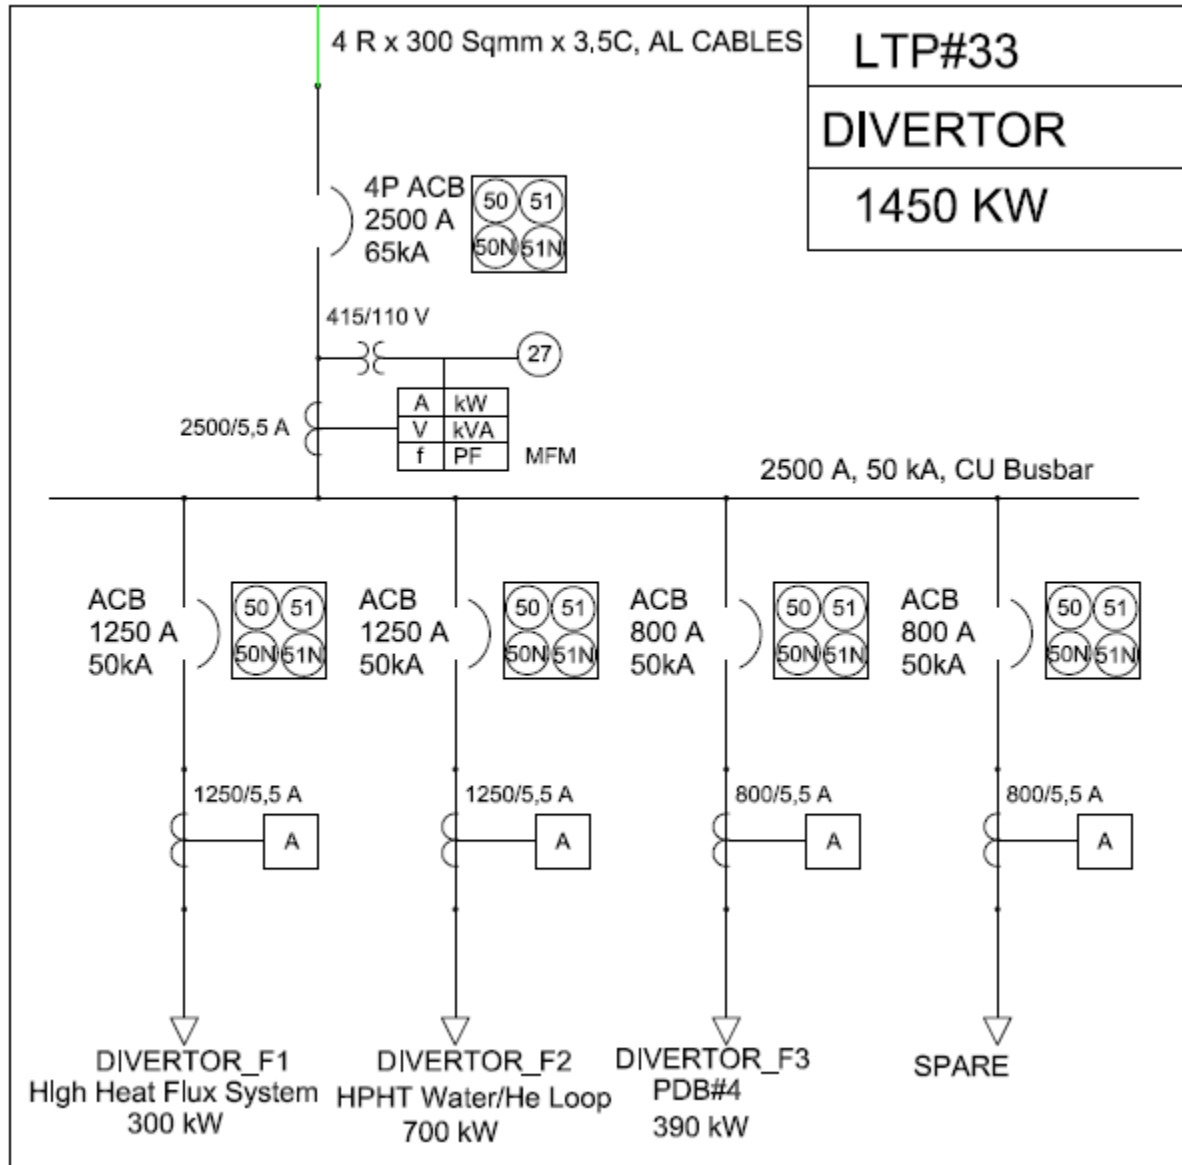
4 R x 300 Sqmm x 3,5C, AL CABLES

LTP#33

DIVERTOR

1450 KW

4P ACB
2500 A
65kA

50 51
50N 51N

415/110 V

27

2500/5,5 A

| A | kW |
|---|---|
| V | kVA |
| f | PF |

MFM

2500 A, 50 kA, CU Busbar

ACB
1250 A
50kA

50 51
50N 51N

ACB
1250 A
50kA

50 51
50N 51N

ACB
800 A
50kA

50 51
50N 51N

ACB
800 A
50kA

50 51
50N 51N

1250/5,5 A

A

1250/5,5 A

A

800/5,5 A

A

800/5,5 A

A

DIVERTOR_F1
HIgh Heat Flux System
300 kW

DIVERTOR_F2
HPHT Water/He Loop
700 kW

DIVERTOR_F3
PDB#4
390 kW

SPARE